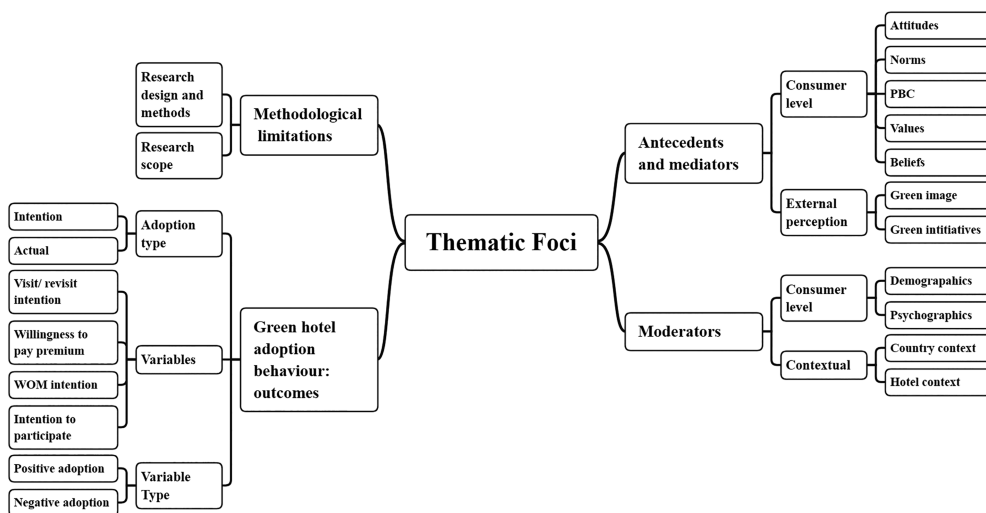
Thematic Foci

Methodological limitations

Research design and methods

Research scope

Green hotel adoption behaviour: outcomes

Adoption type

Intention

Actual

Variables

Visit/ revisit intention

Willingness to pay premium

WOM intention

Intention to participate

Variable Type

Positive adoption

Negative adoption

Antecedents and mediators

Consumer level

Attitudes

Norms

PBC

Values

Beliefs

External perception

Green image

Green intitiatives

Moderators

Consumer level

Demograpahics

Psychographics

Contextual

Country context

Hotel context